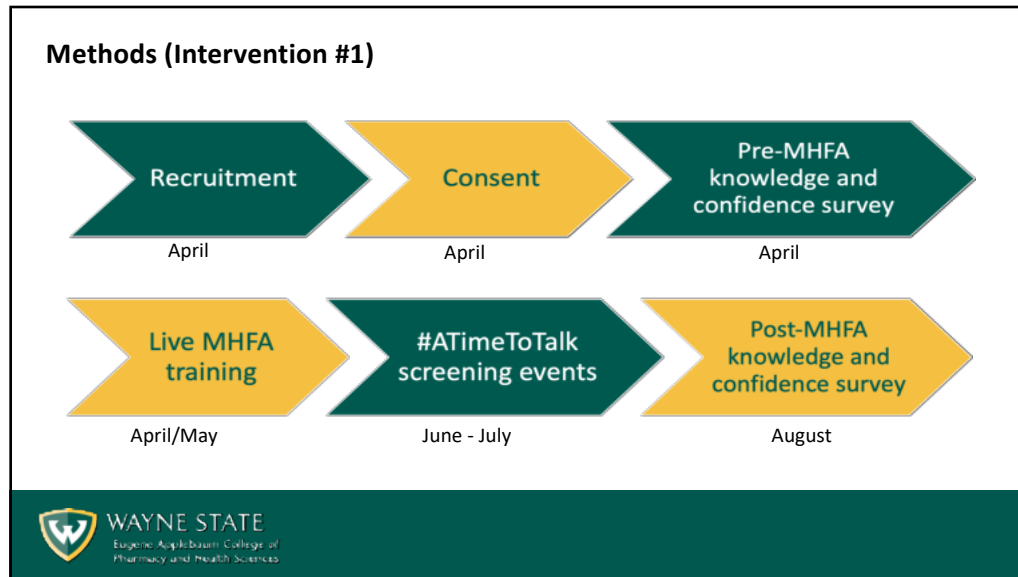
Methods (Intervention #1)

Recruitment

April

Consent

April

Pre-MHFA knowledge and confidence survey

April

Live MHFA training

April/May

#ATimeToTalk screening events

June - July

Post-MHFA knowledge and confidence survey

August

WAYNE STATE
Eugene Applebaum College of Pharmacy and Health Sciences